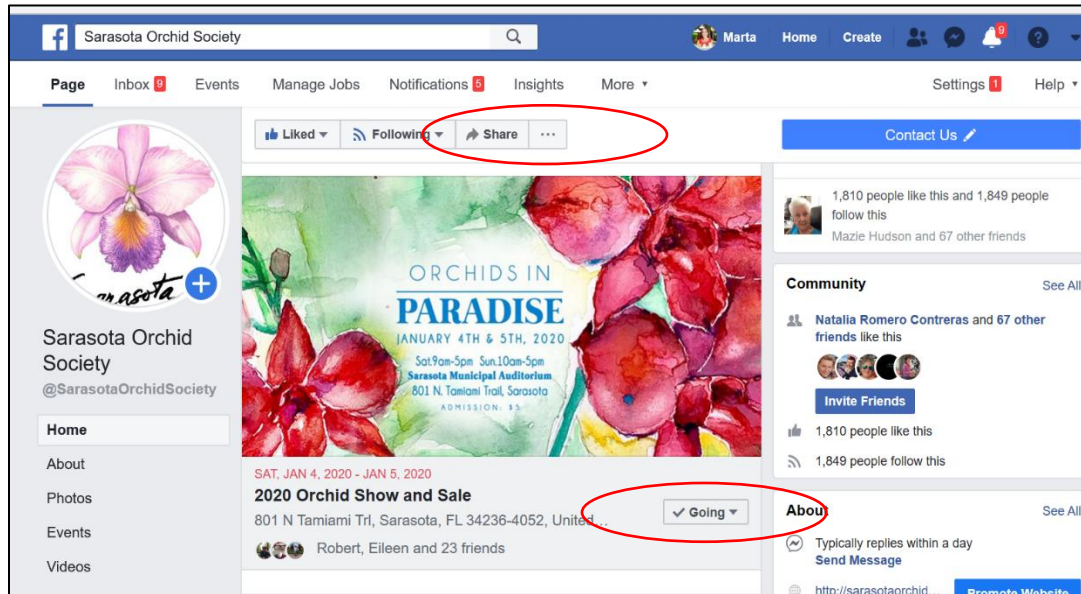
Sarasota Orchid Society

Marta Home Create 9

Page Inbox 9 Events Manage Jobs Notifications 5 Insights More ▾ Settings 1 Help ▾

Liked ▾ Following ▾ Share ···

Contact Us

Sarasota

Sarasota Orchid Society

@SarasotaOrchidSociety

Home

About

Photos

Events

Videos

ORCHIDS IN PARADISE

JANUARY 4TH & 5TH, 2020

Sat.9am-5pm Sun.10am-5pm

Sarasota Municipal Auditorium

801 N. Tamiami Trail, Sarasota

ADMISSION: $5

SAT, JAN 4, 2020 - JAN 5, 2020

2020 Orchid Show and Sale

801 N Tamiami Trl, Sarasota, FL 34236-4052, United...

Going ▾

Robert, Eileen and 23 friends

1,810 people like this and 1,849 people follow this

Mazie Hudson and 67 other friends

Community See All

Natalia Romero Contreras and 67 other friends like this

Invite Friends

1,810 people like this

1,849 people follow this

About See All

Typically replies within a day

Send Message

http://sarasotaorchid...

Promote Website